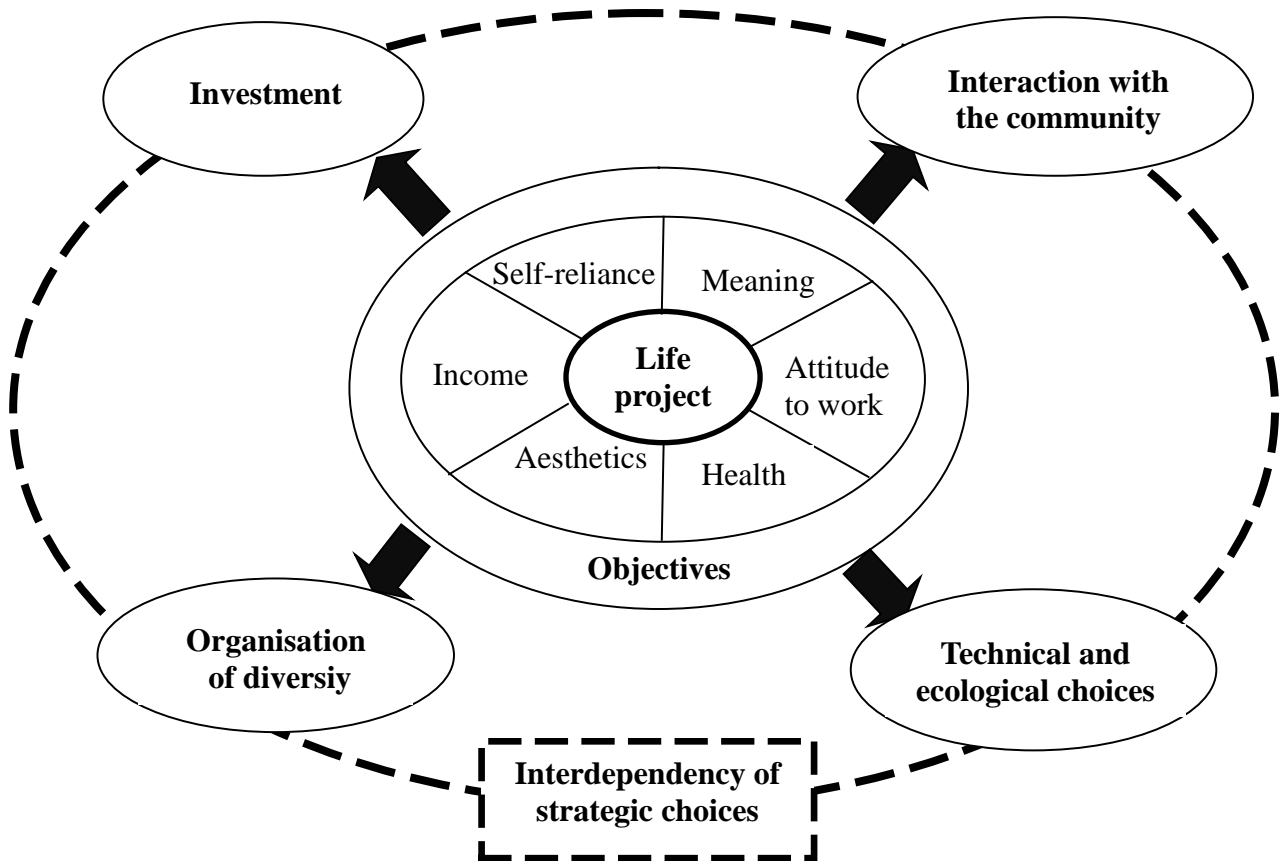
Investment

Interaction with the community

Self-reliance

Meaning

Income

Life project

Attitude to work

Aesthetics

Health

Objectives

Organisation of diversiy

Technical and ecological choices

Interdependency of strategic choices